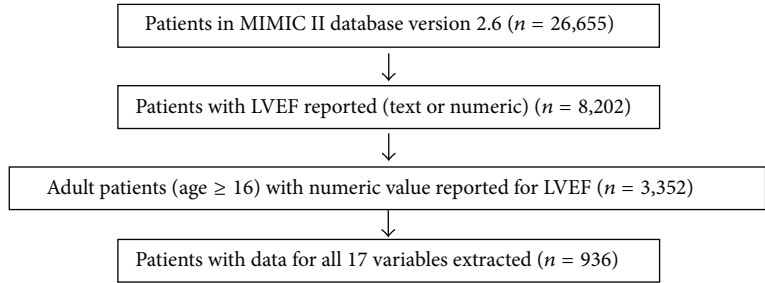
Patients in MIMIC II database version 2.6 ($n = 26,655$)

Patients with LVEF reported (text or numeric) ($n = 8,202$)

Adult patients (age $\geq 16$) with numeric value reported for LVEF ($n = 3,352$)

Patients with data for all 17 variables extracted ($n = 936$)